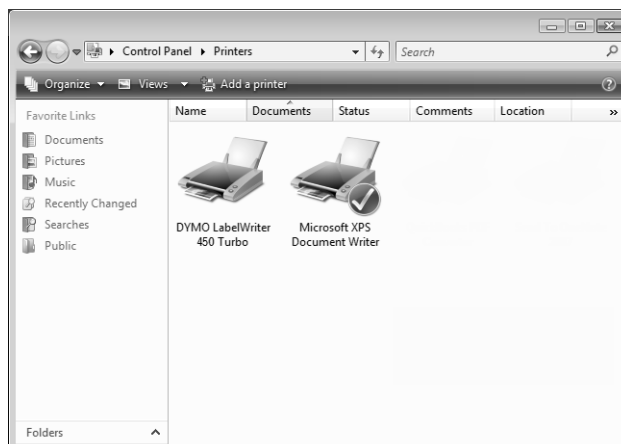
▸ Control Panel ▸ Printers

Search

Organize ▾ Views ▾ Add a printer

Favorite Links

Documents

Pictures

Music

Recently Changed

Searches

Public

Name Documents Status Comments Location »

DYMO LabelWriter 450 Turbo

Microsoft XPS Document Writer

Folders